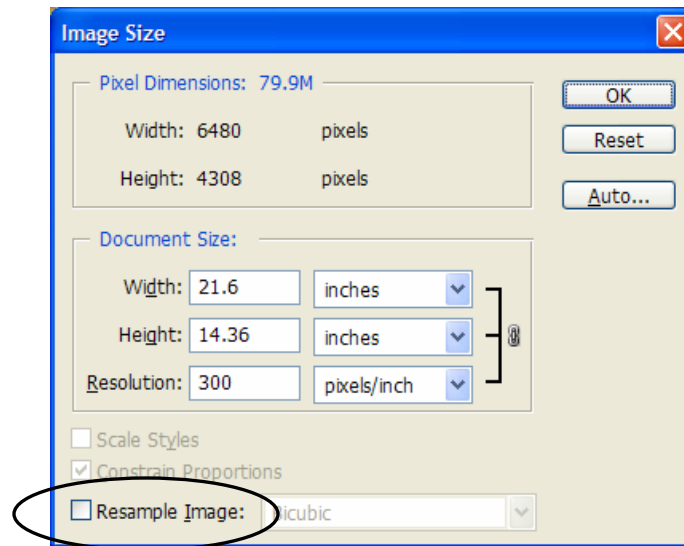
Image Size

Pixel Dimensions: 79.9M

Width: 6480 pixels

Height: 4308 pixels

Document Size:

Width: 21.6 inches

Height: 14.36 inches

Resolution: 300 pixels/inch

Scale Styles

Constrain Proportions

Resample Image: Bicubic

OK

Reset

Auto...